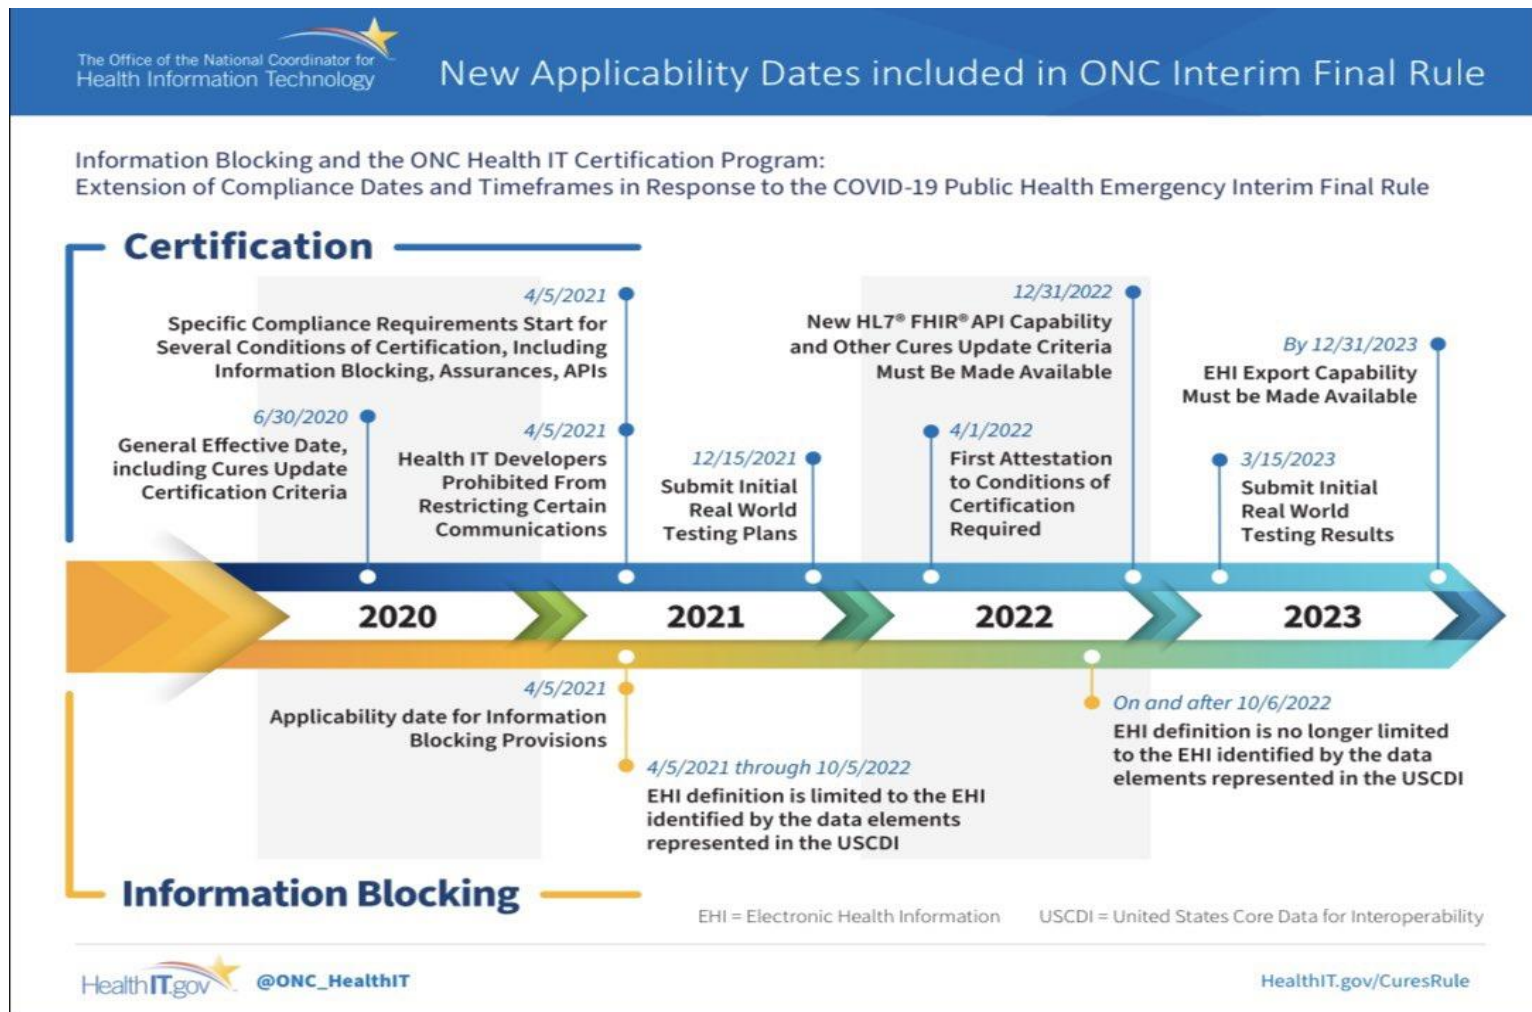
The Office of the National Coordinator for Health Information Technology

New Applicability Dates included in ONC Interim Final Rule

Information Blocking and the ONC Health IT Certification Program: Extension of Compliance Dates and Timeframes in Response to the COVID-19 Public Health Emergency Interim Final Rule

Certification

4/5/2021
Specific Compliance Requirements Start for Several Conditions of Certification, Including Information Blocking, Assurances, APIs

12/31/2022
New HL7® FHIR® API Capability and Other Cures Update Criteria Must Be Made Available

By 12/31/2023
EHI Export Capability Must be Made Available

6/30/2020
General Effective Date, including Cures Update Certification Criteria

4/5/2021
Health IT Developers Prohibited From Restricting Certain Communications

12/15/2021
Submit Initial Real World Testing Plans

4/1/2022
First Attestation to Conditions of Certification Required

3/15/2023
Submit Initial Real World Testing Results

2020

2021

2022

2023

4/5/2021
Applicability date for Information Blocking Provisions

On and after 10/6/2022
EHI definition is no longer limited to the EHI identified by the data elements represented in the USCDI

4/5/2021 through 10/5/2022
EHI definition is limited to the EHI identified by the data elements represented in the USCDI

Information Blocking

EHI = Electronic Health Information

USCDI = United States Core Data for Interoperability

HealthIT.gov

@ONC_HealthIT

HealthIT.gov/CuresRule